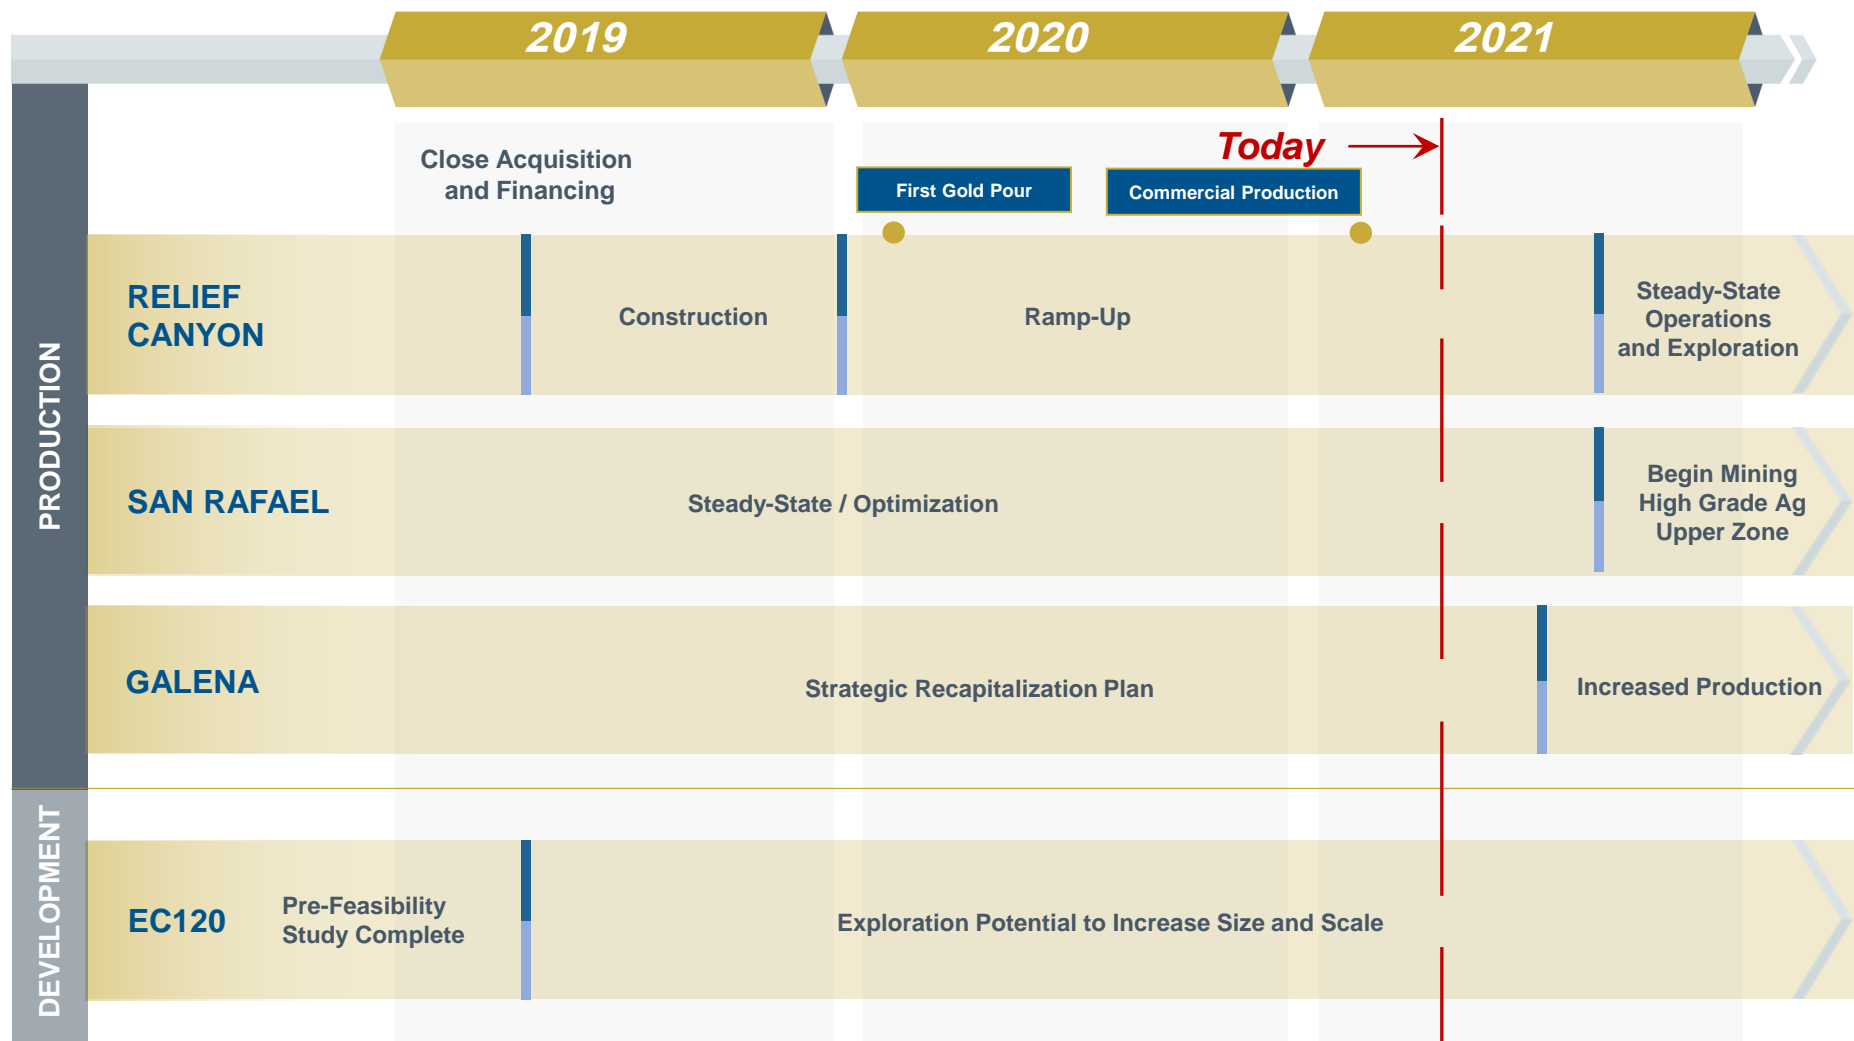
2019

2020

2021

Close Acquisition and Financing

First Gold Pour

Commercial Production

Today

PRODUCTION

RELIEF CANYON

Construction

Ramp-Up

Steady-State Operations and Exploration

SAN RAFAEL

Steady-State / Optimization

Begin Mining High Grade Ag Upper Zone

GALENA

Strategic Recapitalization Plan

Increased Production

DEVELOPMENT

EC120

Pre-Feasibility Study Complete

Exploration Potential to Increase Size and Scale